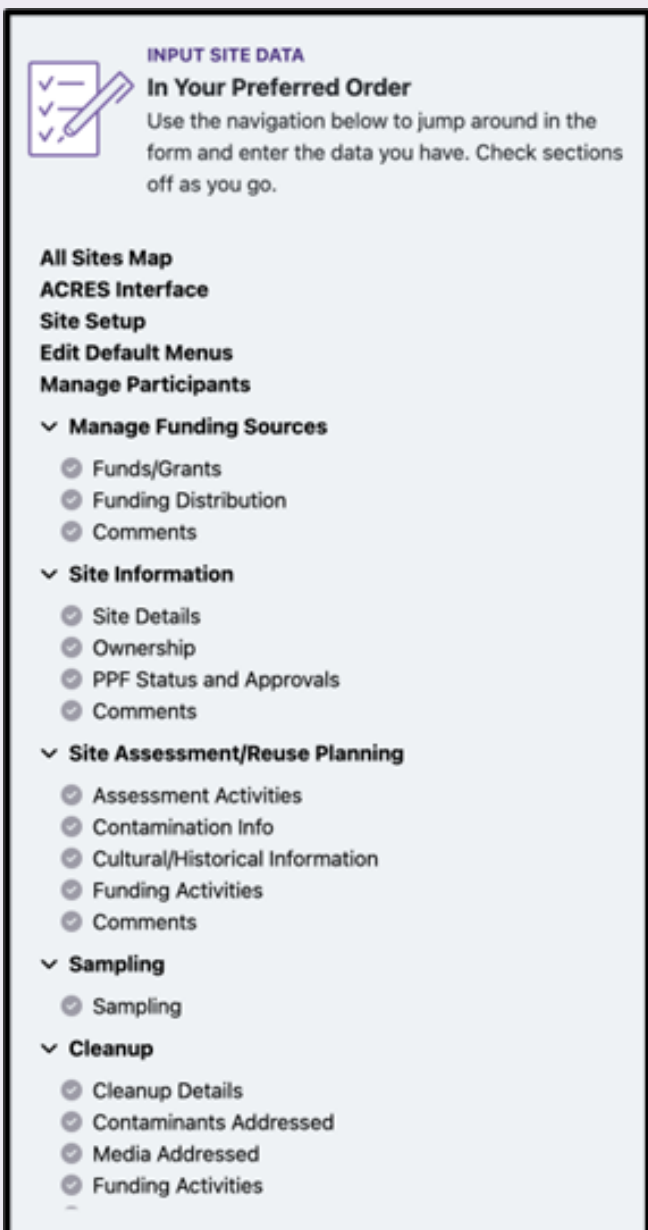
INPUT SITE DATA
In Your Preferred Order
Use the navigation below to jump around in the form and enter the data you have. Check sections off as you go.

All Sites Map
ACRES Interface
Site Setup
Edit Default Menus
Manage Participants

Manage Funding Sources
Funds/Grants
Funding Distribution
Comments

Site Information
Site Details
Ownership
PPF Status and Approvals
Comments

Site Assessment/Reuse Planning
Assessment Activities
Contamination Info
Cultural/Historical Information
Funding Activities
Comments

Sampling
Sampling

Cleanup
Cleanup Details
Contaminants Addressed
Media Addressed
Funding Activities